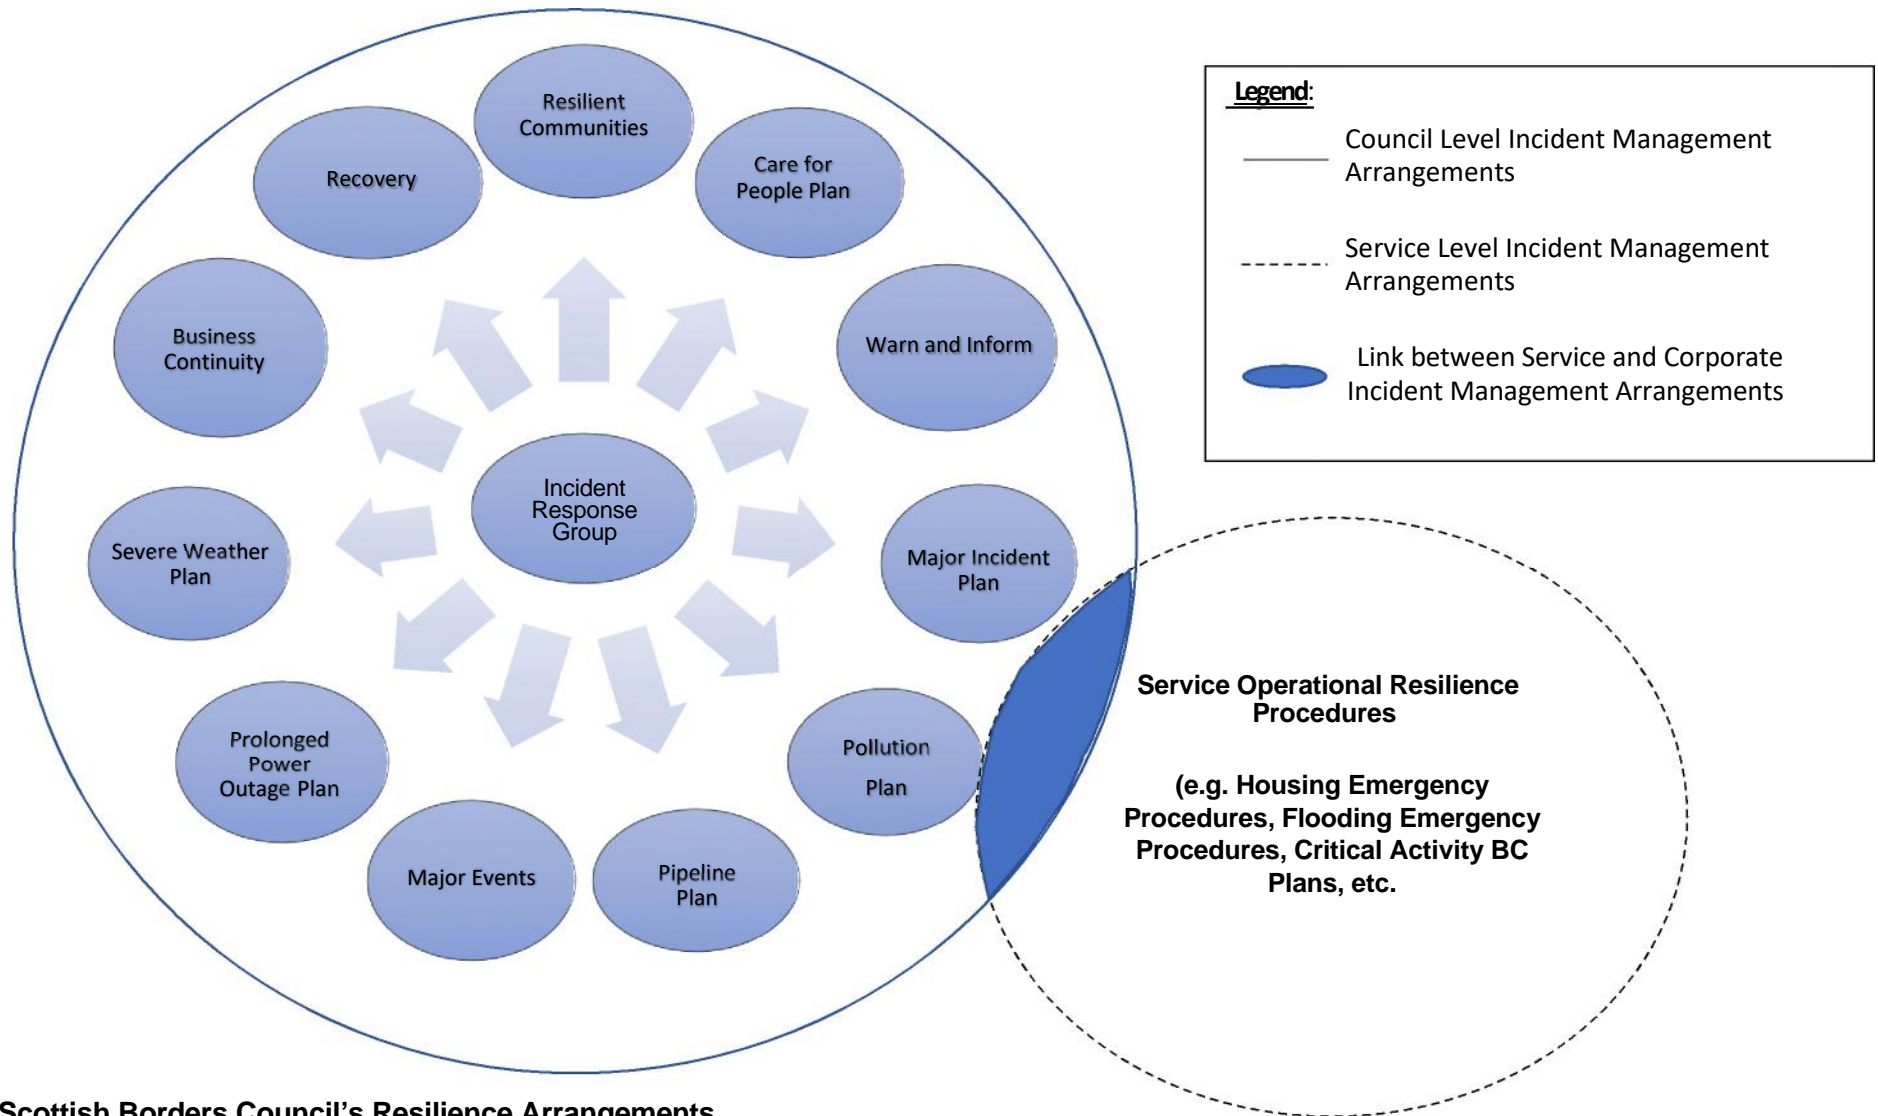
Resilient Communities

Recovery

Care for People Plan

Business Continuity

Warn and Inform

Incident Response Group

Severe Weather Plan

Major Incident Plan

Prolonged Power Outage Plan

Pollution Plan

Major Events

Pipeline Plan

Legend:

Council Level Incident Management Arrangements

Service Level Incident Management Arrangements

Link between Service and Corporate Incident Management Arrangements

Service Operational Resilience Procedures

(e.g. Housing Emergency Procedures, Flooding Emergency Procedures, Critical Activity BC Plans, etc.

Scottish Borders Council's Resilience Arrangements